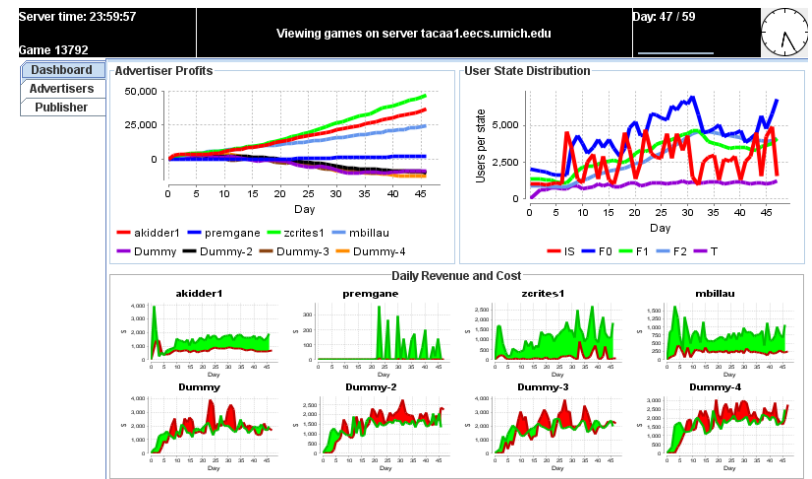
Server time: 23:59:57
Game 13792

Viewing games on server tacaa1.eecs.umich.edu

Day: 47 / 59

Dashboard
Advertisers
Publisher

Advertiser Profits

50,000
25,000
0
0 5 10 15 20 25 30 35 40 45
Day

akidder1 premgane zcrites1 mbillau
Dummy Dummy-2 Dummy-3 Dummy-4

User State Distribution

Users per state
5,000
2,500
0
0 5 10 15 20 25 30 35 40 45
Day

IS F0 F1 F2 T

Daily Revenue and Cost

akidder1
4,000
3,000
2,000
1,000
0
$
0 5 10 15 20 25 30 35 40 45
Day

premgane
300
200
100
0
0 5 10 15 20 25 30 35 40 45
Day

zcrites1
2,500
2,000
1,500
1,000
500
0
$
0 5 10 15 20 25 30 35 40 45
Day

mbillau
1,500
1,250
1,000
750
500
250
0
$
0 5 10 15 20 25 30 35 40 45
Day

Dummy
4,000
3,000
2,000
1,000
0
$
0 5 10 15 20 25 30 35 40 45
Day

Dummy-2
2,500
2,000
1,500
1,000
500
0
$
0 5 10 15 20 25 30 35 40 45
Day

Dummy-3
4,000
3,000
2,000
1,000
0
$
0 5 10 15 20 25 30 35 40 45
Day

Dummy-4
3,000
2,500
2,000
1,500
1,000
500
0
$
0 5 10 15 20 25 30 35 40 45
Day